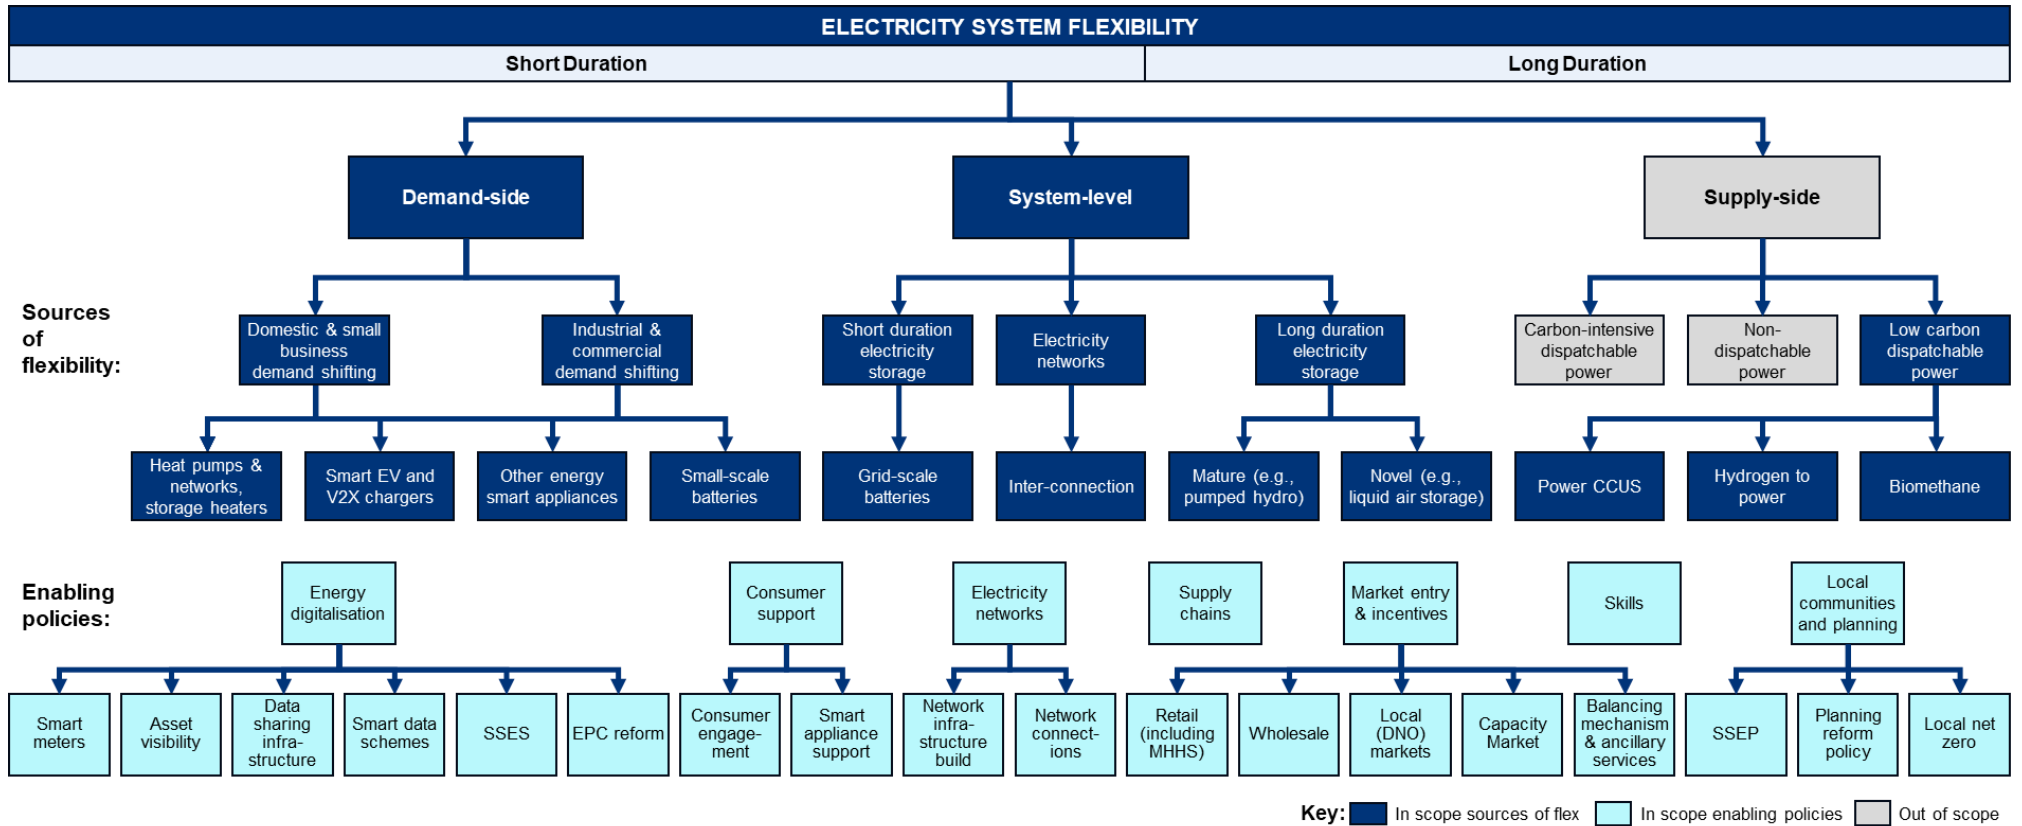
ELECTRICITY SYSTEM FLEXIBILITY

Short Duration

Long Duration

Demand-side

System-level

Supply-side

Sources of flexibility:

Domestic & small business demand shifting

Industrial & commercial demand shifting

Short duration electricity storage

Electricity networks

Long duration electricity storage

Carbon-intensive dispatchable power

Non-dispatchable power

Low carbon dispatchable power

Heat pumps & networks, storage heaters

Smart EV and V2X chargers

Other energy smart appliances

Small-scale batteries

Grid-scale batteries

Inter-connection

Mature (e.g., pumped hydro)

Novel (e.g., liquid air storage)

Power CCUS

Hydrogen to power

Biomethane

Enabling policies:

Energy digitalisation

Consumer support

Electricity networks

Supply chains

Market entry & incentives

Skills

Local communities and planning

Smart meters

Asset visibility

Data sharing infra-structure

Smart data schemes

SSES

EPC reform

Consumer engage-ment

Smart appliance support

Network infra-structure build

Network connect-ions

Retail (including MHHS)

Wholesale

Local (DNO) markets

Capacity Market

Balancing mechanism & ancillary services

SSEP

Planning reform policy

Local net zero

Key: In scope sources of flex In scope enabling policies Out of scope